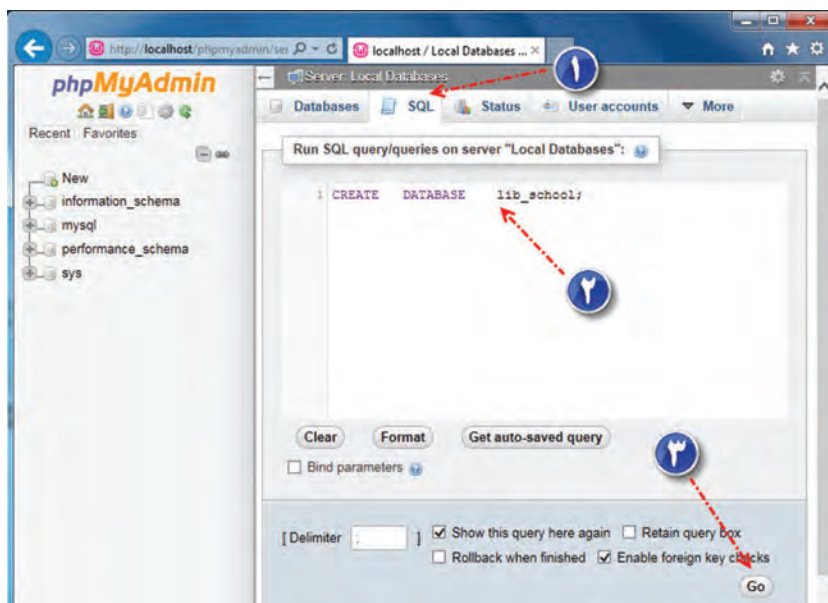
http://localhost/phpmyadmin/ser
localhost / Local Databases ...
phpMyAdmin
Recent Favorites
New
information_schema
mysql
performance_schema
sys
Server: Local Databases
١
Databases
SQL
Status
User accounts
More
Run SQL query/queries on server "Local Databases":
1 CREATE DATABASE lib_school;
٢
Clear
Format
Get auto-saved query
٣
Bind parameters
[ Delimiter ; ]
Show this query here again
Retain query box
Rollback when finished
Enable foreign key checks
Go